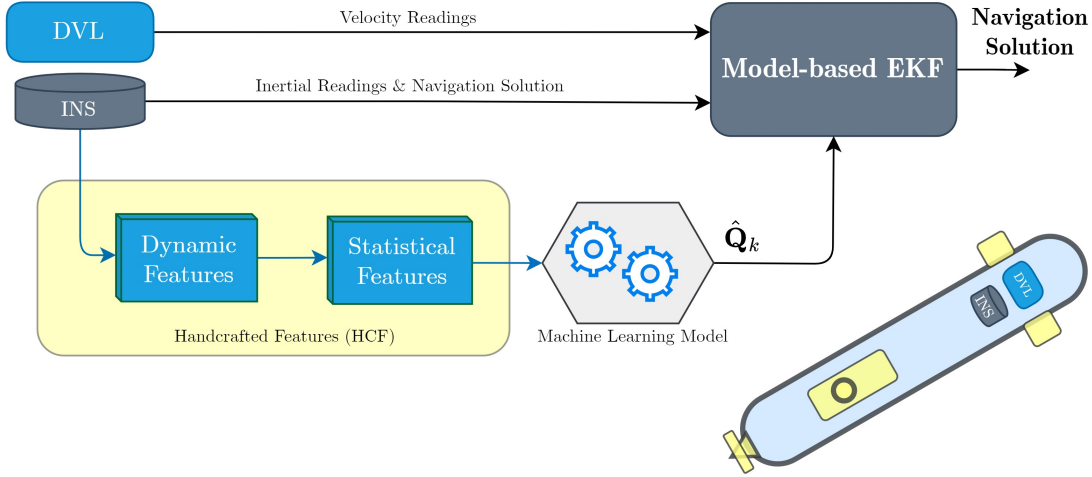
DVL

Velocity Readings

Navigation Solution

INS

Inertial Readings & Navigation Solution

Model-based EKF

Dynamic Features

Statistical Features

$\hat{\mathbf{Q}}_k$

Handcrafted Features (HCF)

Machine Learning Model

DVL

INS